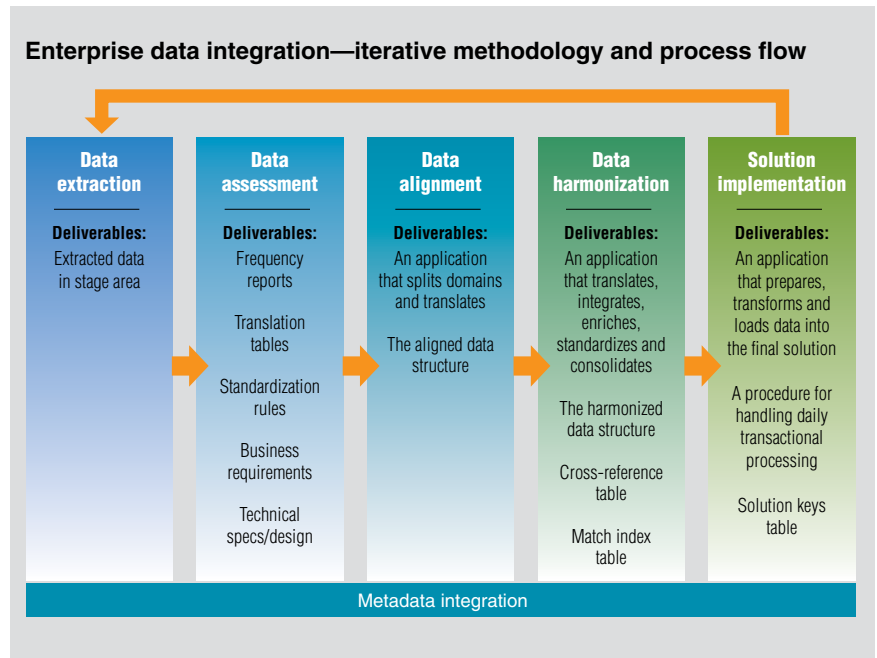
Enterprise data integration—iterative methodology and process flow

Data extraction

Deliverables:
Extracted data in stage area

Data assessment

Deliverables:
Frequency reports

Translation tables

Standardization rules

Business requirements

Technical specs/design

Data alignment

Deliverables:
An application that splits domains and translates

The aligned data structure

Data harmonization

Deliverables:
An application that translates, integrates, enriches, standardizes and consolidates

The harmonized data structure

Cross-reference table

Match index table

Solution implementation

Deliverables:
An application that prepares, transforms and loads data into the final solution

A procedure for handling daily transactional processing

Solution keys table

Metadata integration